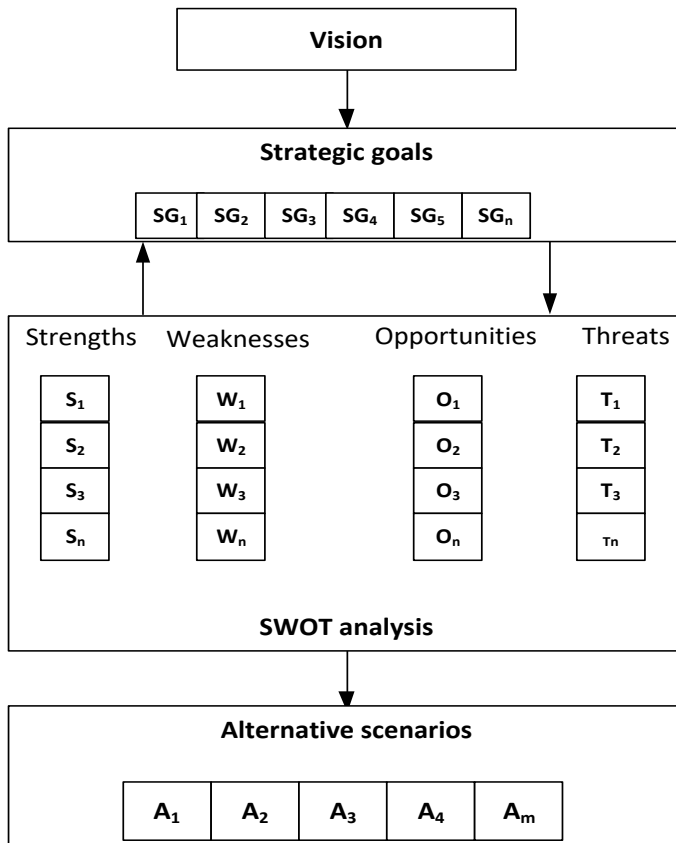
Vision

Strategic goals

$SG_1$ $SG_2$ $SG_3$ $SG_4$ $SG_5$ $SG_n$

Strengths Weaknesses Opportunities Threats

$S_1$ $S_2$ $S_3$ $S_n$

$W_1$ $W_2$ $W_3$ $W_n$

$O_1$ $O_2$ $O_3$ $O_n$

$T_1$ $T_2$ $T_3$ Tn

SWOT analysis

Alternative scenarios

$A_1$ $A_2$ $A_3$ $A_4$ $A_m$